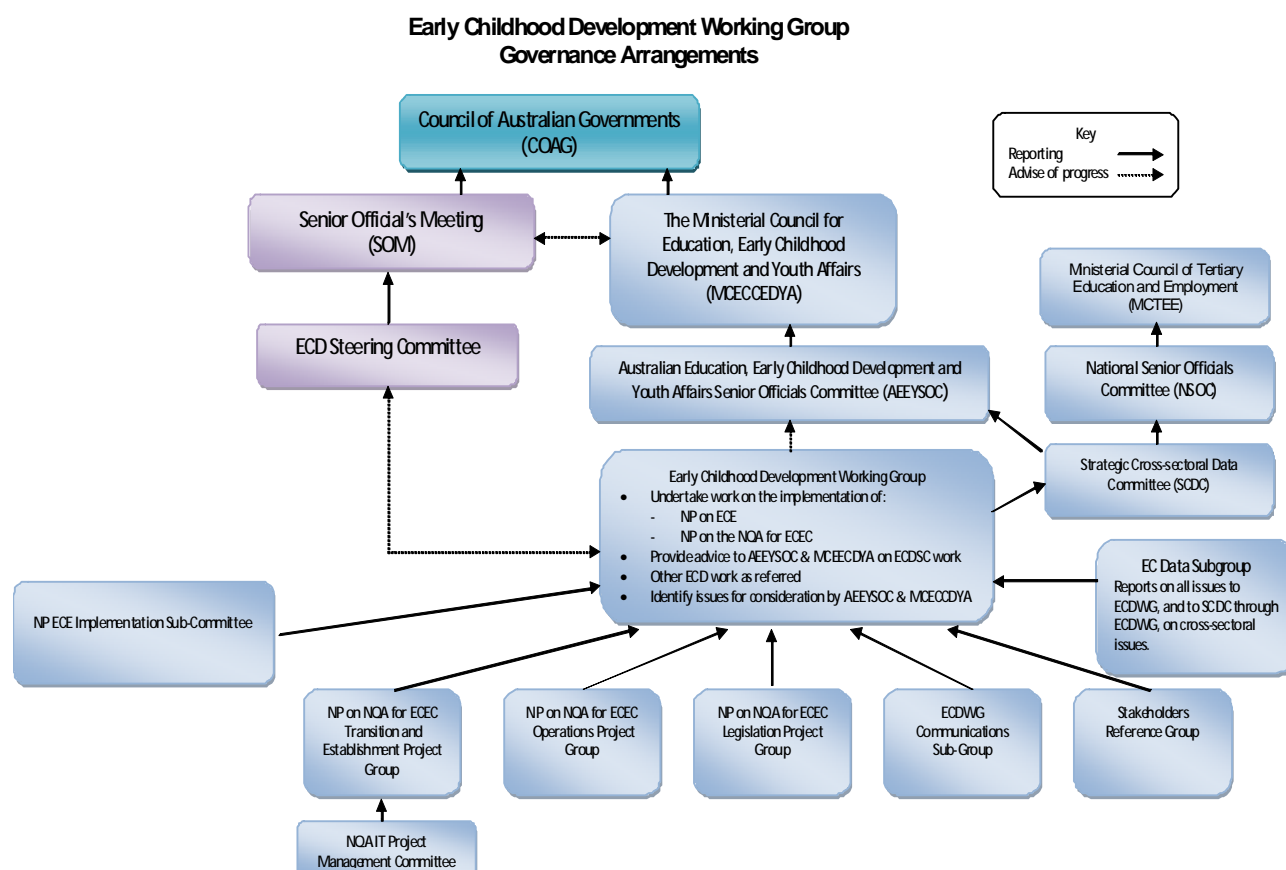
Early Childhood Development Working Group
Governance Arrangements

Council of Australian Governments (COAG)

Key
Reporting
Advise of progress

Senior Official's Meeting (SOM)

The Ministerial Council for Education, Early Childhood Development and Youth Affairs (MCECCEDYA)

Ministerial Council of Tertiary Education and Employment (MCTEE)

ECD Steering Committee

Australian Education, Early Childhood Development and Youth Affairs Senior Officials Committee (AEEYSOC)

National Senior Officials Committee (NSOC)

Strategic Cross-sectoral Data Committee (SCDC)

Early Childhood Development Working Group
• Undertake work on the implementation of:
- NP on ECE
- NP on the NQA for ECEC
• Provide advice to AEEYSOC & MCEECDYA on ECDSC work
• Other ECD work as referred
• Identify issues for consideration by AEEYSOC & MCEECDYA

EC Data Subgroup
Reports on all issues to ECDWG, and to SCDC through ECDWG, on cross-sectoral issues.

NP ECE Implementation Sub-Committee

NP on NQA for ECEC Transition and Establishment Project Group

NP on NQA for ECEC Operations Project Group

NP on NQA for ECEC Legislation Project Group

ECDWG Communications Sub-Group

Stakeholders Reference Group

NQA IT Project Management Committee